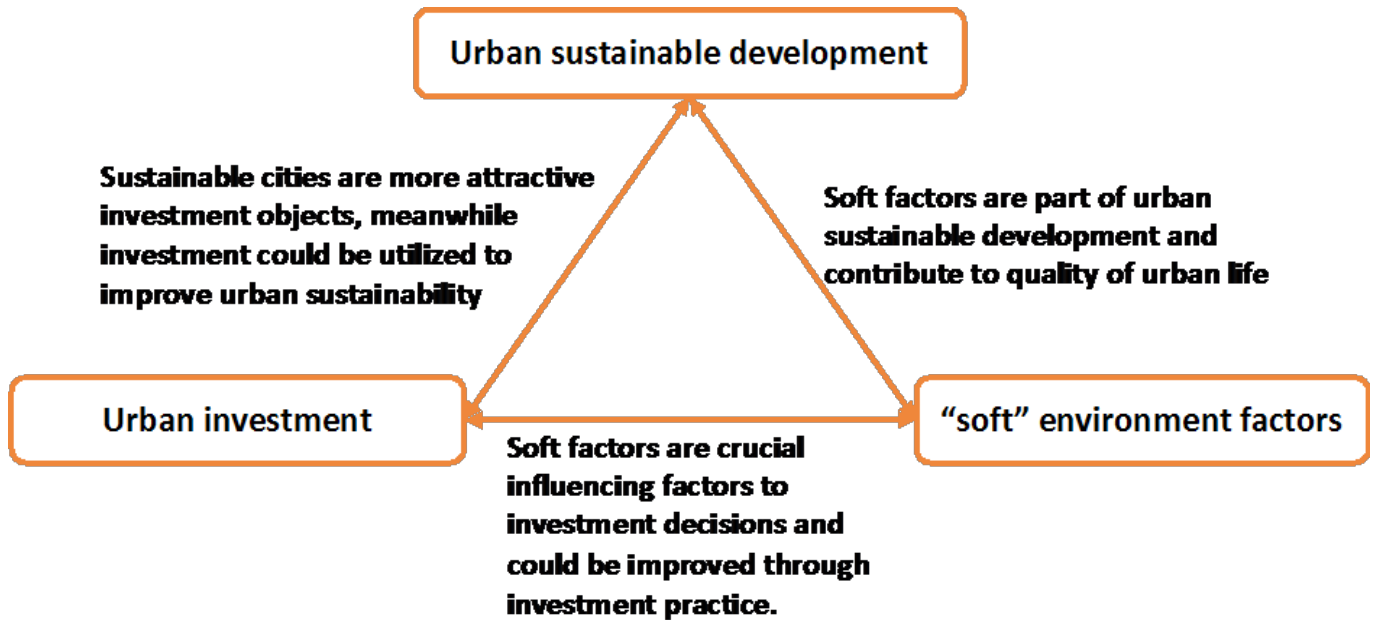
Urban sustainable development

Sustainable cities are more attractive investment objects, meanwhile investment could be utilized to improve urban sustainability

Soft factors are part of urban sustainable development and contribute to quality of urban life

Urban investment

“soft” environment factors

Soft factors are crucial influencing factors to investment decisions and could be improved through investment practice.